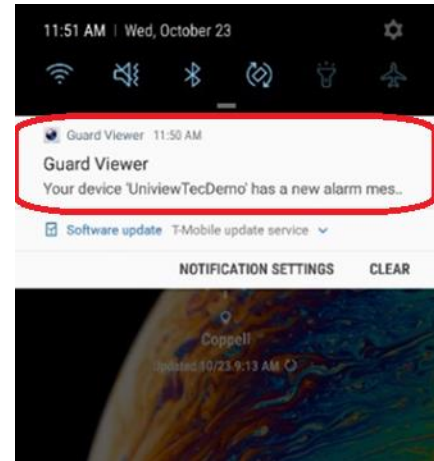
11:51 AM | Wed, October 23

Guard Viewer 11:50 AM
Guard Viewer
Your device 'UniviewTecDemo' has a new alarm mes..

Software update T-Mobile update service

NOTIFICATION SETTINGS CLEAR

Coppell
Updated 10/23 9:13 AM